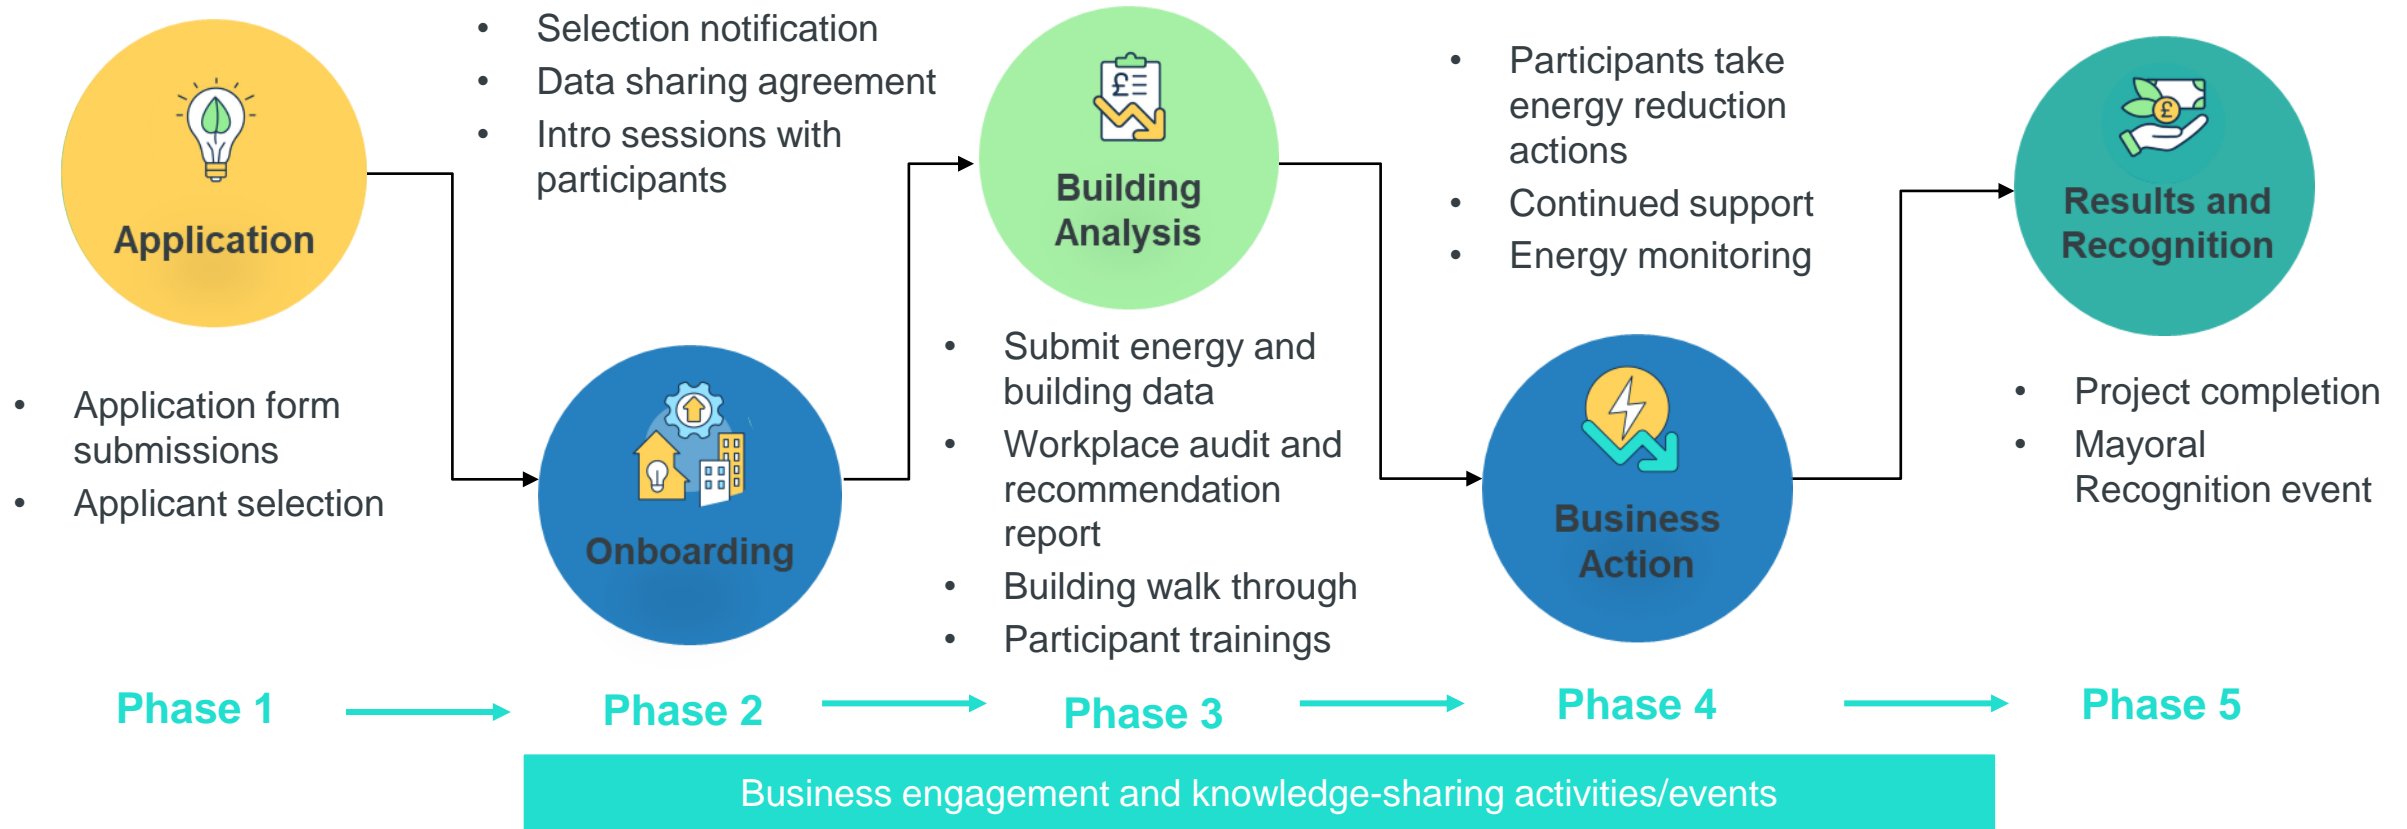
Application

- Application form submissions
- Applicant selection

Phase 1

- Selection notification
- Data sharing agreement
- Intro sessions with participants

Onboarding

Phase 2

Building Analysis

- Submit energy and building data
- Workplace audit and recommendation report
- Building walk through
- Participant trainings

Phase 3

- Participants take energy reduction actions
- Continued support
- Energy monitoring

Business Action

Phase 4

Results and Recognition

- Project completion
- Mayoral Recognition event

Phase 5

Business engagement and knowledge-sharing activities/events